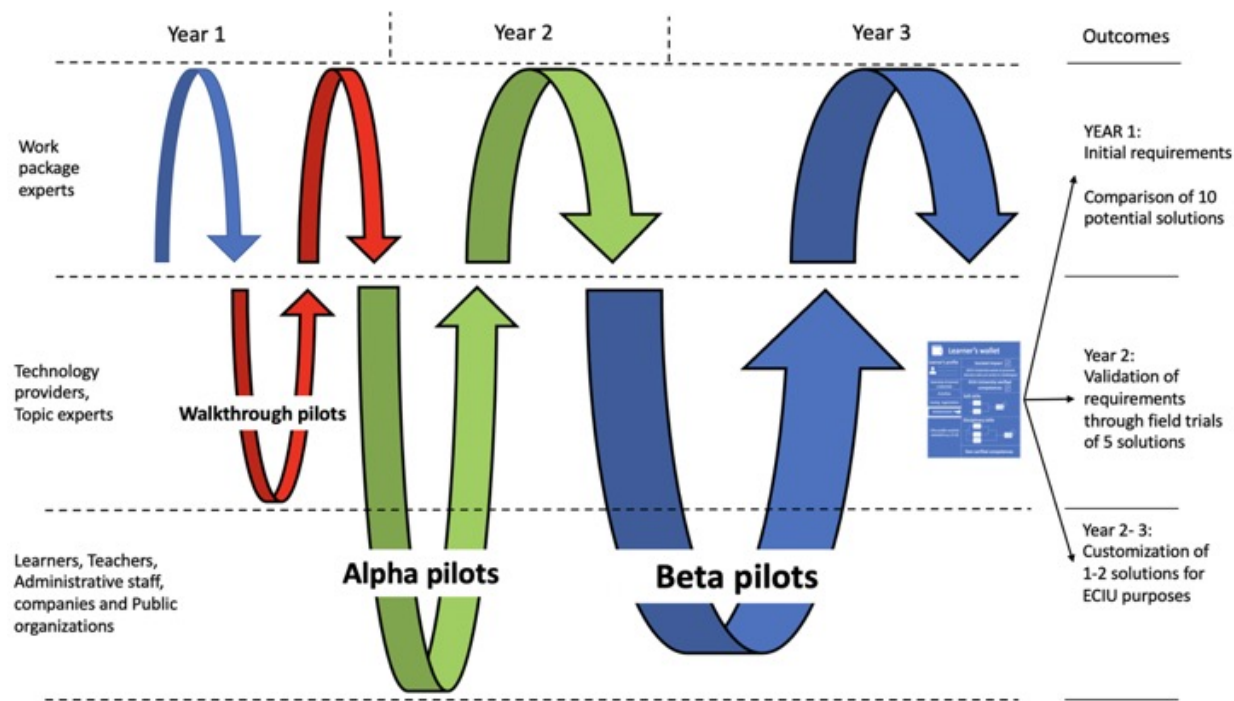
Year 1

Year 2

Year 3

Outcomes

Work package experts

Technology providers, Topic experts

Walkthrough pilots

Learners, Teachers, Administrative staff, companies and Public organizations

Alpha pilots

Beta pilots

Learner's wallet

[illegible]

YEAR 1: Initial requirements

Comparison of 10 potential solutions

Year 2: Validation of requirements through field trials of 5 solutions

Year 2- 3: Customization of 1-2 solutions for ECIU purposes